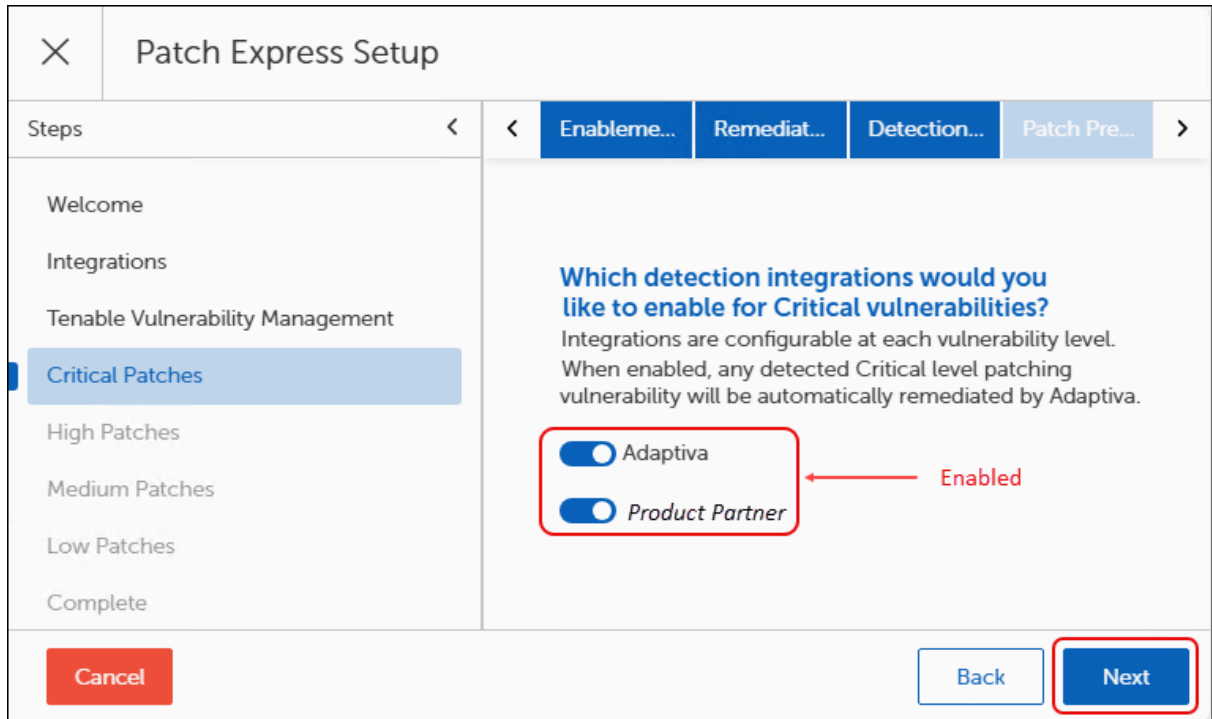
Patch Express Setup

Steps

Welcome

Integrations

Tenable Vulnerability Management

Critical Patches

High Patches

Medium Patches

Low Patches

Complete

Enableme... Remediat... Detection... Patch Pre...

Which detection integrations would you like to enable for Critical vulnerabilities?

Integrations are configurable at each vulnerability level. When enabled, any detected Critical level patching vulnerability will be automatically remediated by Adaptiva.

Adaptiva

Product Partner

Enabled

Cancel

Back

Next